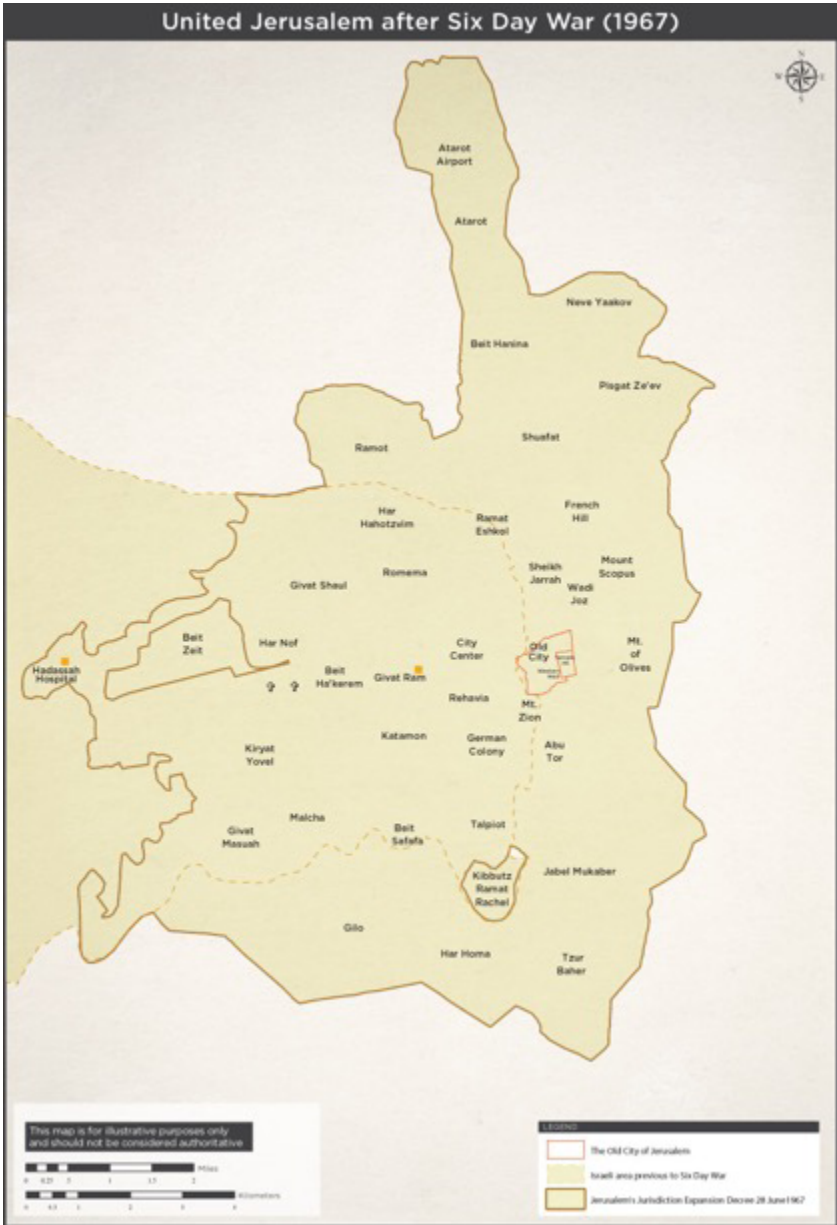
United Jerusalem after Six Day War (1967)

N
W E
S

Atarot Airport

Atarot

Neve Yaakov

Beit Hanina

Pisgat Ze'ev

Ramot

Shuefat

French Hill

Har Hahotzvim

Ramat Eshkol

Sheikh Jarrah

Mount Scopus

Wadi Joz

Givat Shaul

Romema

Beit Zeit

Har Nof

City Center

Old City

Mt. of Olives

Hadassah Hospital

Beit Ha'kerem

Givat Ram

Rehavia

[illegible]

Mt. Zion

Kiryat Yovel

Katamon

German Colony

Abu Tor

Malcha

Givat Masuah

Beit Safafa

Talpiot

Kibbutz Ramat Rachel

Jabel Mukaber

Gilo

Har Homa

Tzur Baher

This map is for illustrative purposes only and should not be considered authoritative

Miles
0 0.25 .5 1 1.5 2

Kilometers
0 0.5 1 2 3 4

LEGEND
The Old City of Jerusalem
Israeli area previous to Six Day War
Jerusalem's Jurisdiction Expansion Decree 28 June 1967